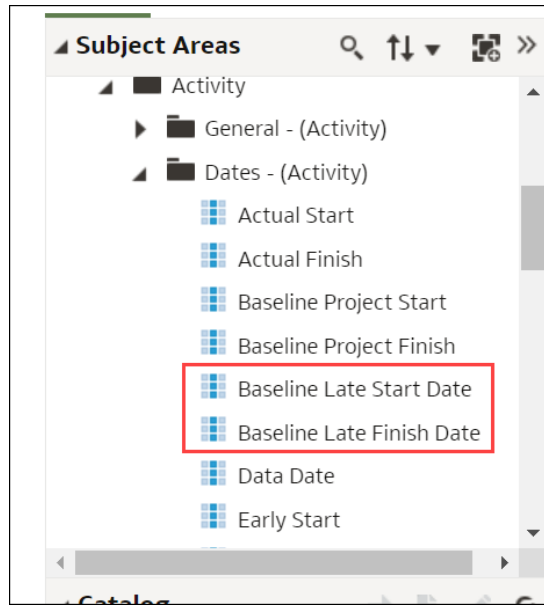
Subject Areas

Activity

General - (Activity)

Dates - (Activity)

Actual Start

Actual Finish

Baseline Project Start

Baseline Project Finish

Baseline Late Start Date

Baseline Late Finish Date

Data Date

Early Start

Catalog